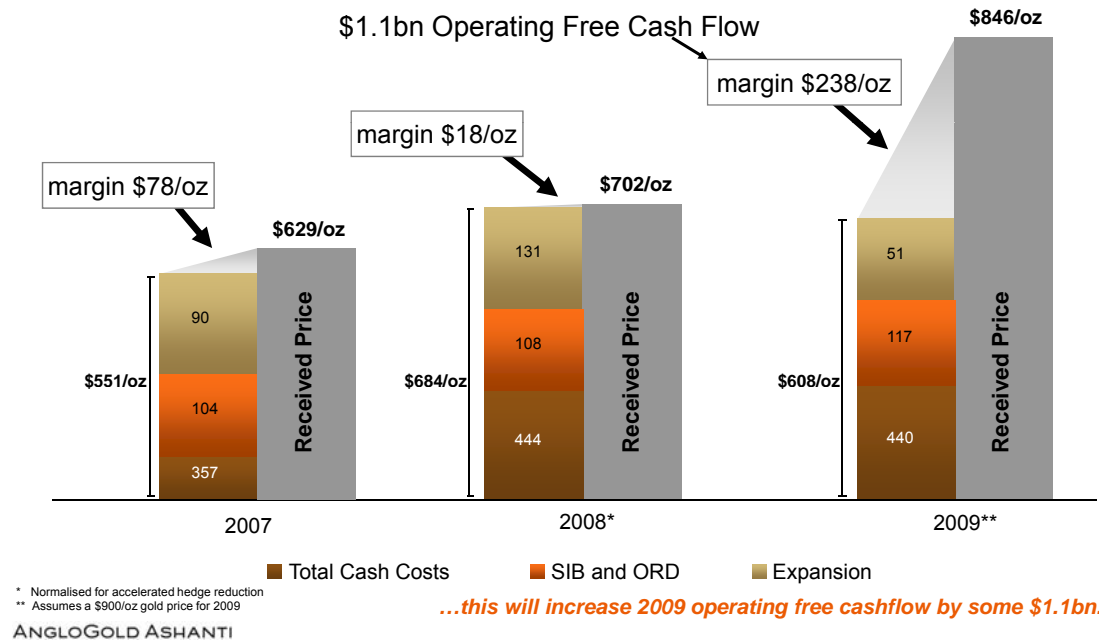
$1.1bn Operating Free Cash Flow

$846/oz

margin $238/oz

margin $18/oz

margin $78/oz

$702/oz

$629/oz

90

104

357

$551/oz

Received Price

131

108

444

$684/oz

Received Price

51

117

440

$608/oz

Received Price

2007

2008*

2009**

Total Cash Costs

SIB and ORD

Expansion

* Normalised for accelerated hedge reduction

** Assumes a $900/oz gold price for 2009

…this will increase 2009 operating free cashflow by some $1.1bn.

AngloGold Ashanti